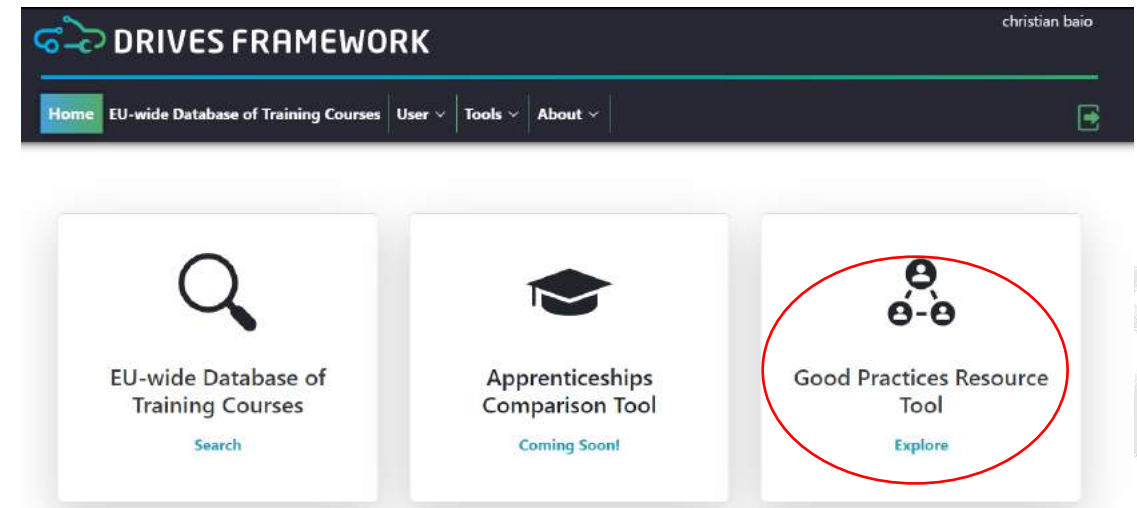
DRIVES FRAMEWORK

christian baio

Home EU-wide Database of Training Courses User Tools About

EU-wide Database of Training Courses

Search

Apprenticeships Comparison Tool

Coming Soon!

Good Practices Resource Tool

Explore